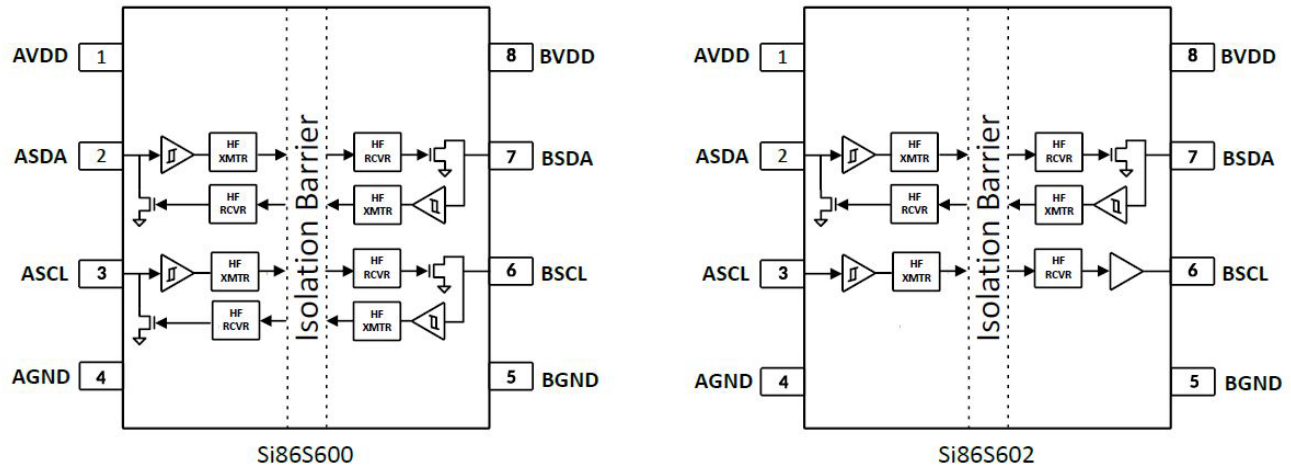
AVDD 1
ASDA 2
ASCL 3
AGND 4
8 BVDD
7 BSDA
6 BSCL
5 BGND
HF XMTR
HF RCVR
HF XMTR
HF RCVR
Isolation Barrier
HF RCVR
HF XMTR
HF RCVR
HF XMTR
Si86S600

AVDD 1
ASDA 2
ASCL 3
AGND 4
8 BVDD
7 BSDA
6 BSCL
5 BGND
HF XMTR
HF RCVR
HF XMTR
Isolation Barrier
HF RCVR
HF XMTR
HF RCVR
Si86S602